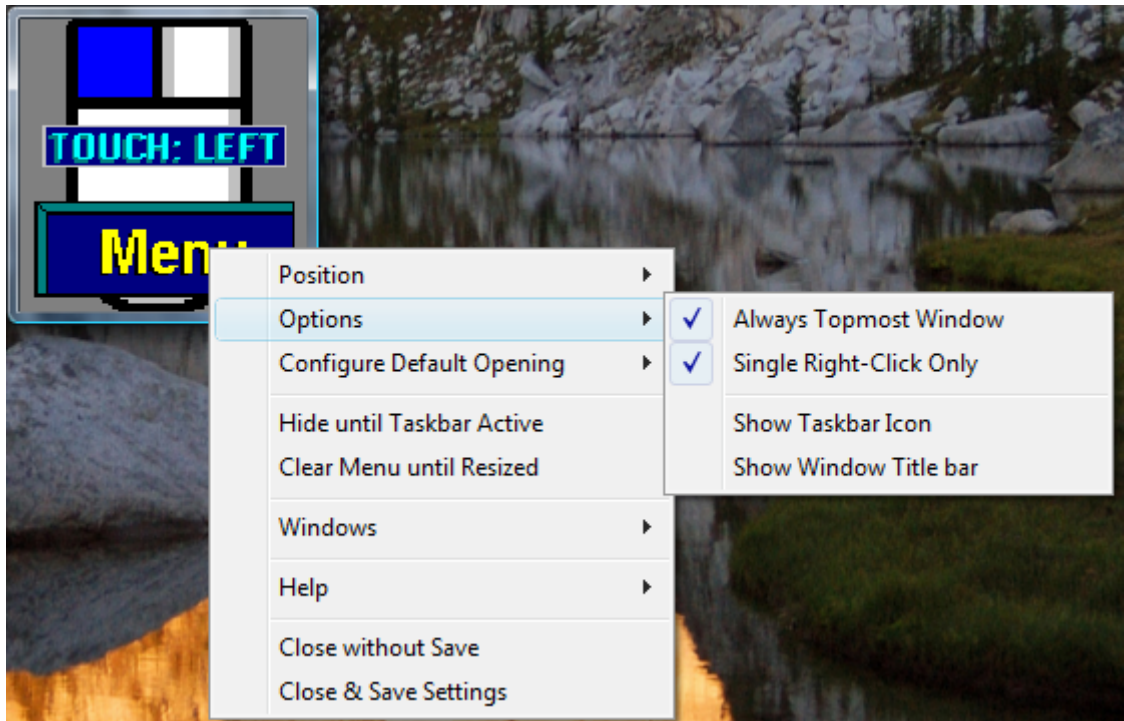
TOUCH; LEFT

Menu

Position
Options
Configure Default Opening

Hide until Taskbar Active
Clear Menu until Resized

Windows

Help

Close without Save
Close & Save Settings

Always Topmost Window
Single Right-Click Only

Show Taskbar Icon
Show Window Title bar